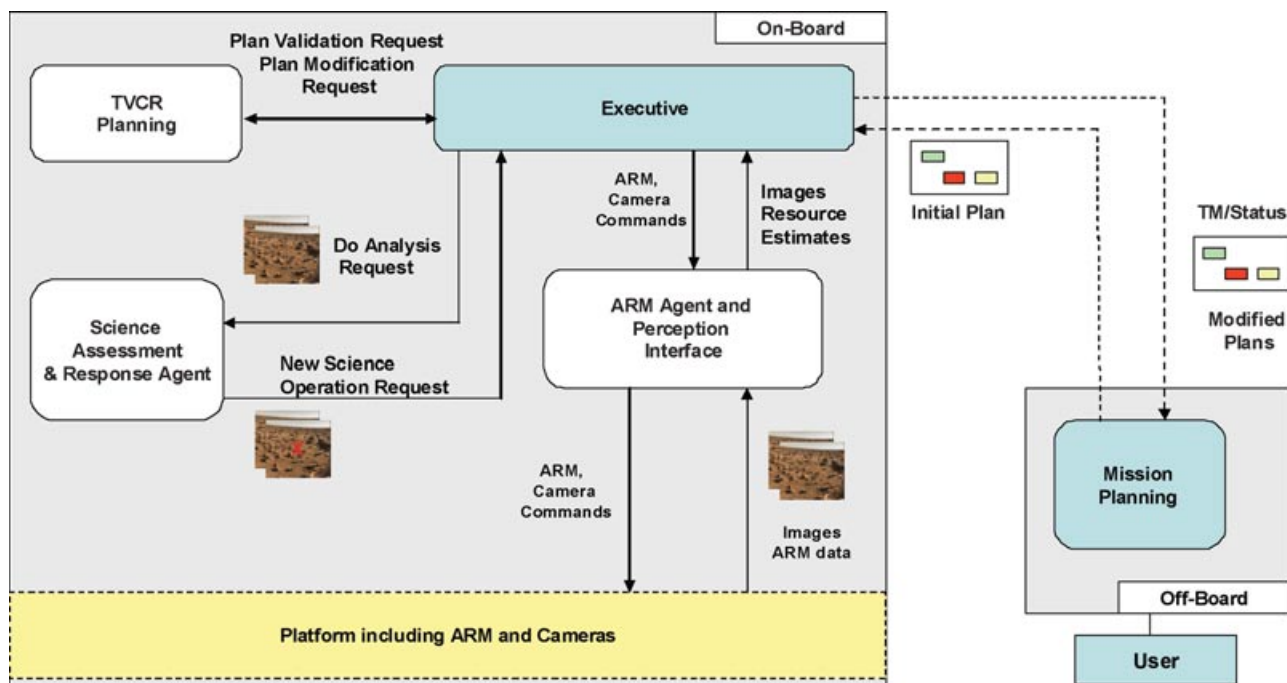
On-Board

Plan Validation Request
Plan Modification Request

TVCR Planning

Executive

ARM, Camera Commands

Images Resource Estimates

Initial Plan

TM/Status

Modified Plans

Do Analysis Request

Science Assessment & Response Agent

New Science Operation Request

ARM Agent and Perception Interface

ARM, Camera Commands

Images ARM data

Mission Planning

Off-Board

Platform including ARM and Cameras

User